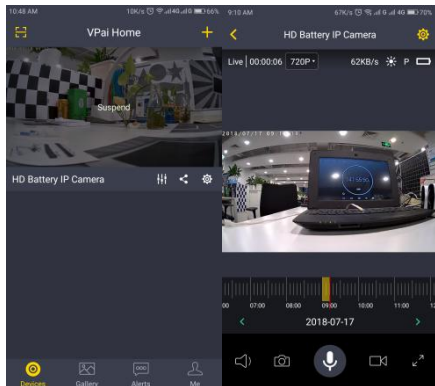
10:48 AM 12K/s 66%

VPai Home

Suspend

HD Battery IP Camera

Devices Gallery Alerts Me

9:10 AM 67K/s 70%

HD Battery IP Camera

Live | 00:00:06 720P 62KB/s P

2018/07/17 09:1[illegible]

00 07:00 08:00 09:00 10:00 11:00

2018-07-17